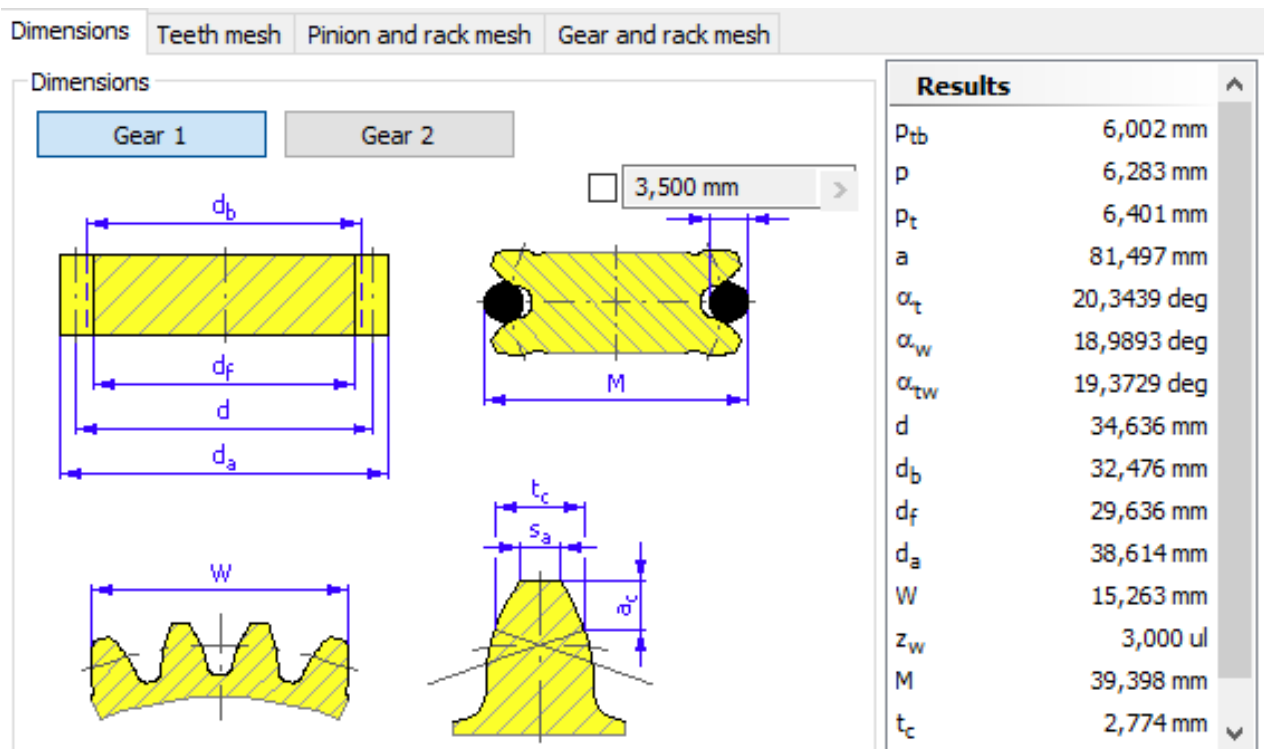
Dimensions | Teeth mesh | Pinion and rack mesh | Gear and rack mesh

Dimensions

Gear 1 | Gear 2

3,500 mm

$d_b$

$d_f$

$d$

$d_a$

M

W

$t_c$

$s_a$

$a_c$

| Results | |
|---|---|
| $p_{tb}$ | 6,002 mm |
| p | 6,283 mm |
| $p_t$ | 6,401 mm |
| a | 81,497 mm |
| $\alpha_t$ | 20,3439 deg |
| $\alpha_w$ | 18,9893 deg |
| $\alpha_{tw}$ | 19,3729 deg |
| d | 34,636 mm |
| $d_b$ | 32,476 mm |
| $d_f$ | 29,636 mm |
| $d_a$ | 38,614 mm |
| W | 15,263 mm |
| $z_w$ | 3,000 ul |
| M | 39,398 mm |
| $t_c$ | 2,774 mm |